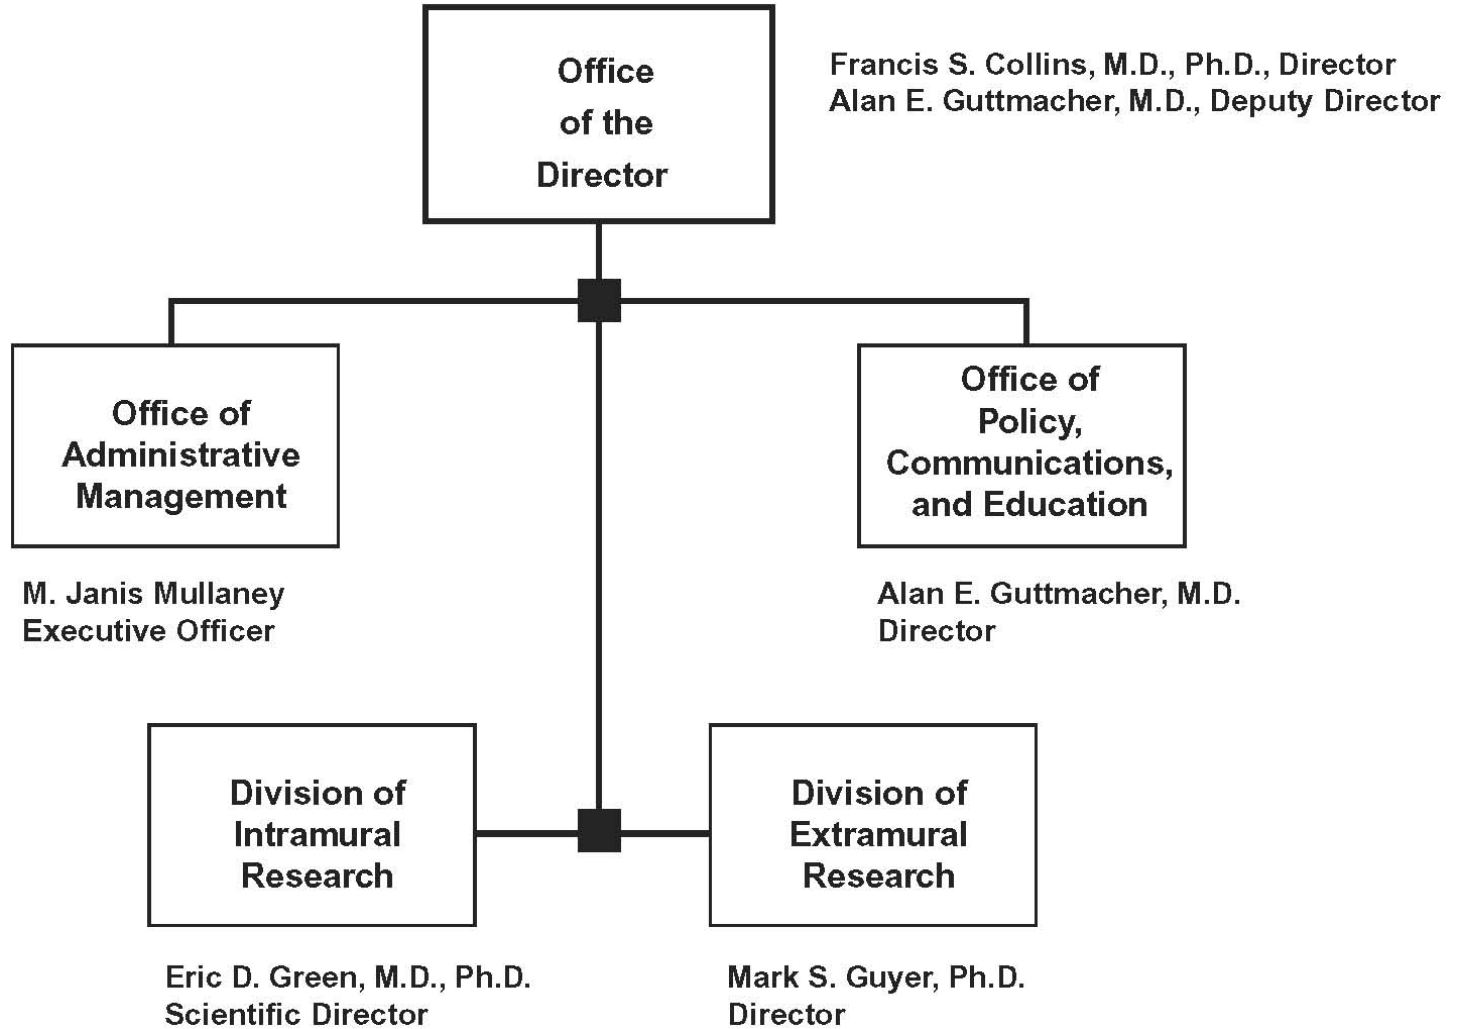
Office of the Director

Francis S. Collins, M.D., Ph.D., Director
Alan E. Guttmacher, M.D., Deputy Director

Office of Administrative Management

M. Janis Mullaney
Executive Officer

Office of Policy, Communications, and Education

Alan E. Guttmacher, M.D.
Director

Division of Intramural Research

Eric D. Green, M.D., Ph.D.
Scientific Director

Division of Extramural Research

Mark S. Guyer, Ph.D.
Director